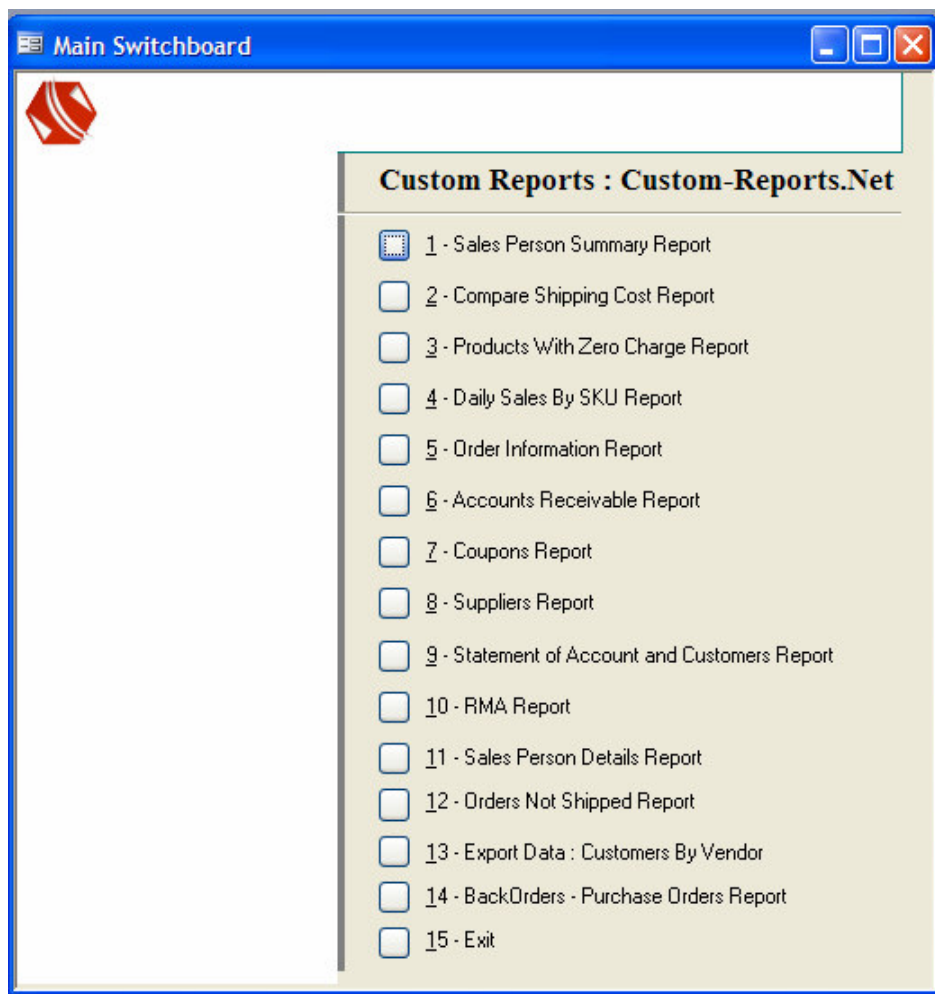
Main Switchboard

Custom Reports : Custom-Reports.Net

1 - Sales Person Summary Report
2 - Compare Shipping Cost Report
3 - Products With Zero Charge Report
4 - Daily Sales By SKU Report
5 - Order Information Report
6 - Accounts Receivable Report
7 - Coupons Report
8 - Suppliers Report
9 - Statement of Account and Customers Report
10 - RMA Report
11 - Sales Person Details Report
12 - Orders Not Shipped Report
13 - Export Data : Customers By Vendor
14 - BackOrders - Purchase Orders Report
15 - Exit